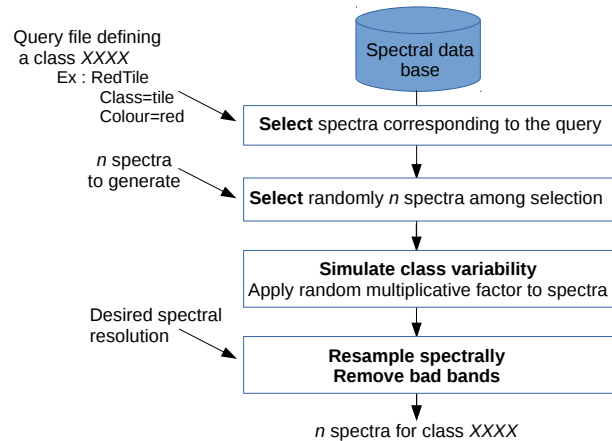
Query file defining a class *XXXX*
Ex : RedTile
Class=tile
Colour=red

Spectral data base

**Select** spectra corresponding to the query

*n* spectra to generate

**Select** randomly *n* spectra among selection

**Simulate class variability**
Apply random multiplicative factor to spectra

Desired spectral resolution

**Resample spectrally**
**Remove bad bands**

*n* spectra for class *XXXX*